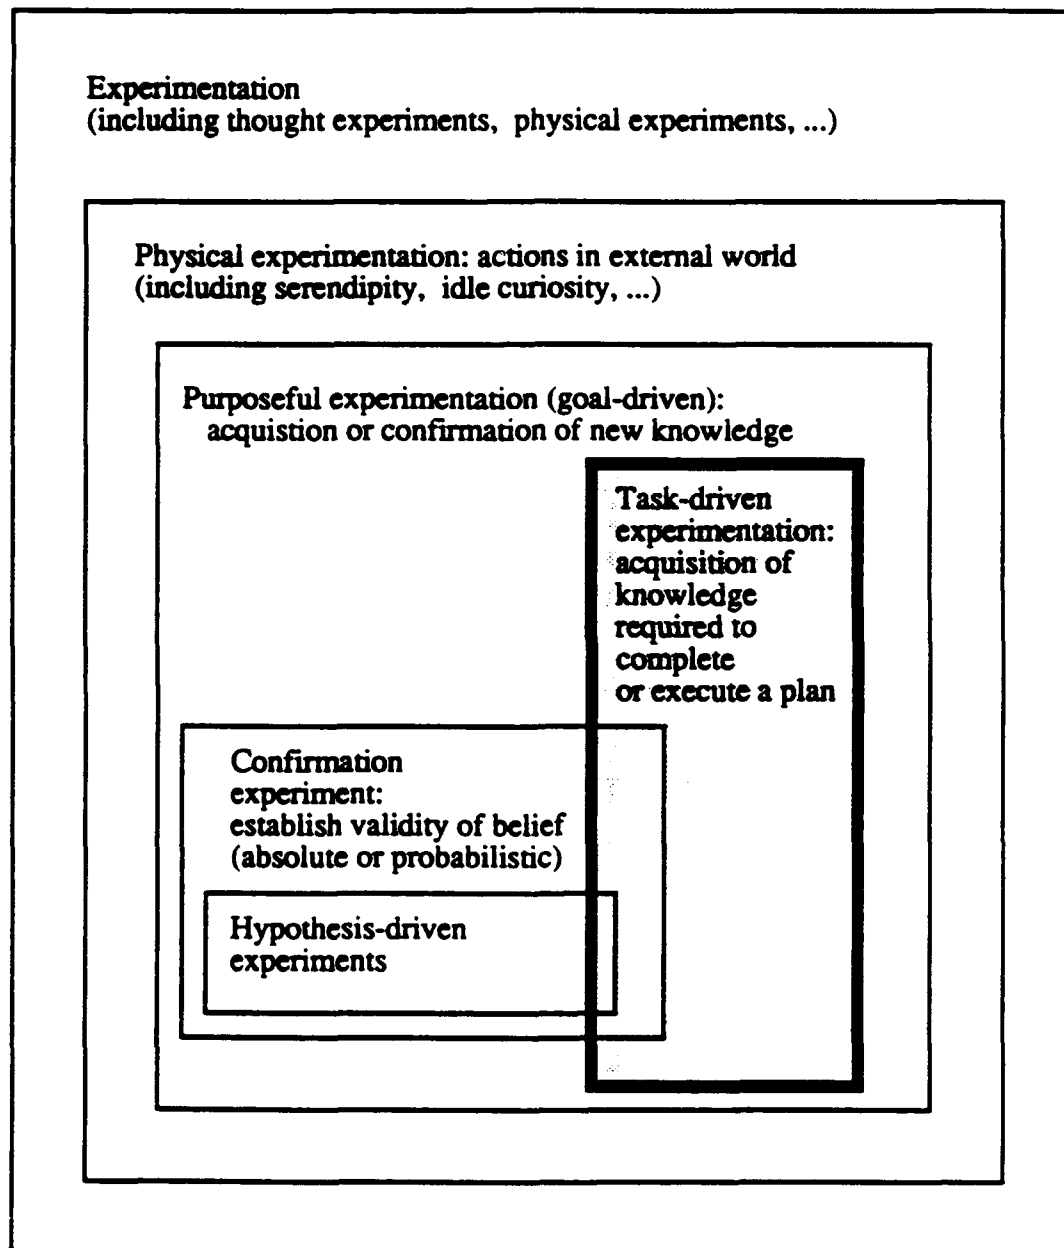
Experimentation
(including thought experiments, physical experiments, ...)

Physical experimentation: actions in external world
(including serendipity, idle curiosity, ...)

Purposeful experimentation (goal-driven):
acquistion or confirmation of new knowledge

Task-driven experimentation: acquisition of knowledge required to complete or execute a plan

Confirmation experiment:
establish validity of belief
(absolute or probabilistic)

Hypothesis-driven experiments